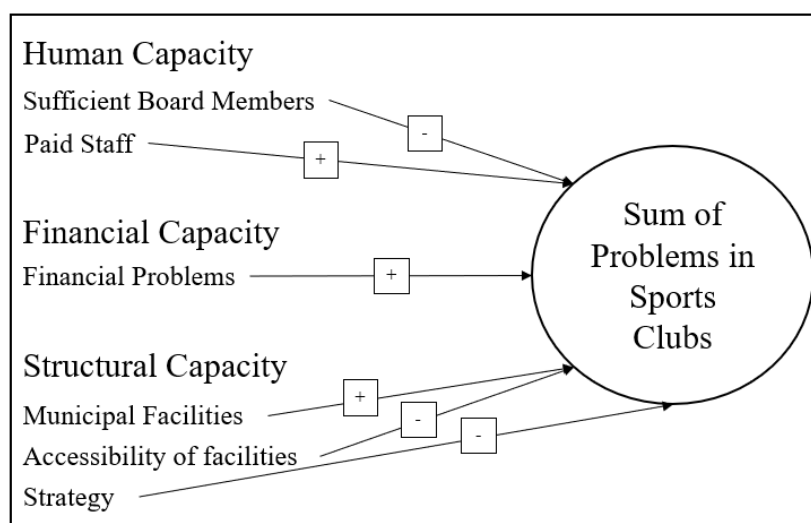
Human Capacity

Sufficient Board Members -

Paid Staff +

Financial Capacity

Financial Problems +

Structural Capacity

Municipal Facilities +

Accessibility of facilities -

Strategy -

Sum of Problems in Sports Clubs